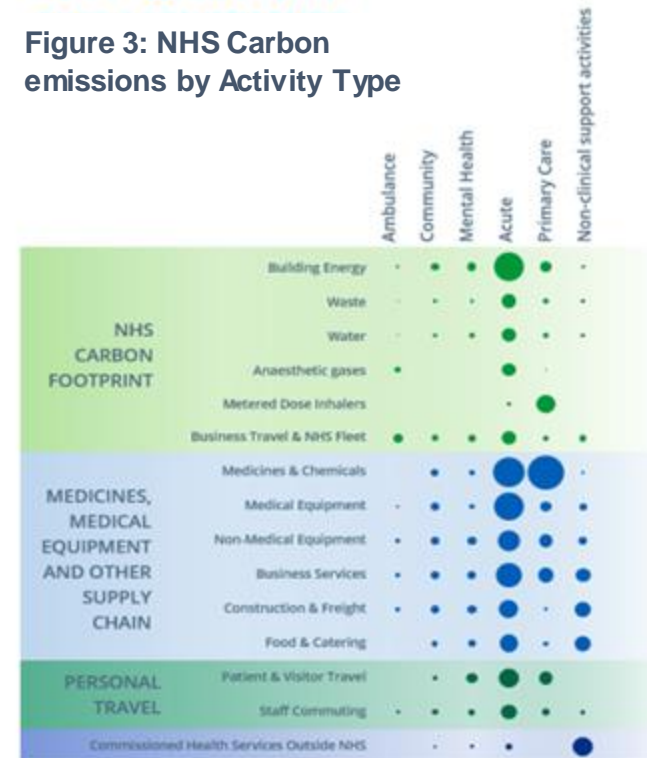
Figure 3: NHS Carbon emissions by Activity Type

Ambulance
Community
Mental Health
Acute
Primary Care
Non-clinical support activities

NHS CARBON FOOTPRINT

Building Energy
Waste
Water
Anaesthetic gases
Metered Dose Inhalers
Business Travel & NHS Fleet

MEDICINES, MEDICAL EQUIPMENT AND OTHER SUPPLY CHAIN

Medicines & Chemicals
Medical Equipment
Non-Medical Equipment
Business Services
Construction & Freight
Food & Catering

PERSONAL TRAVEL

Patient & Visitor Travel
Staff Commuting

Commissioned Health Services Outside NHS